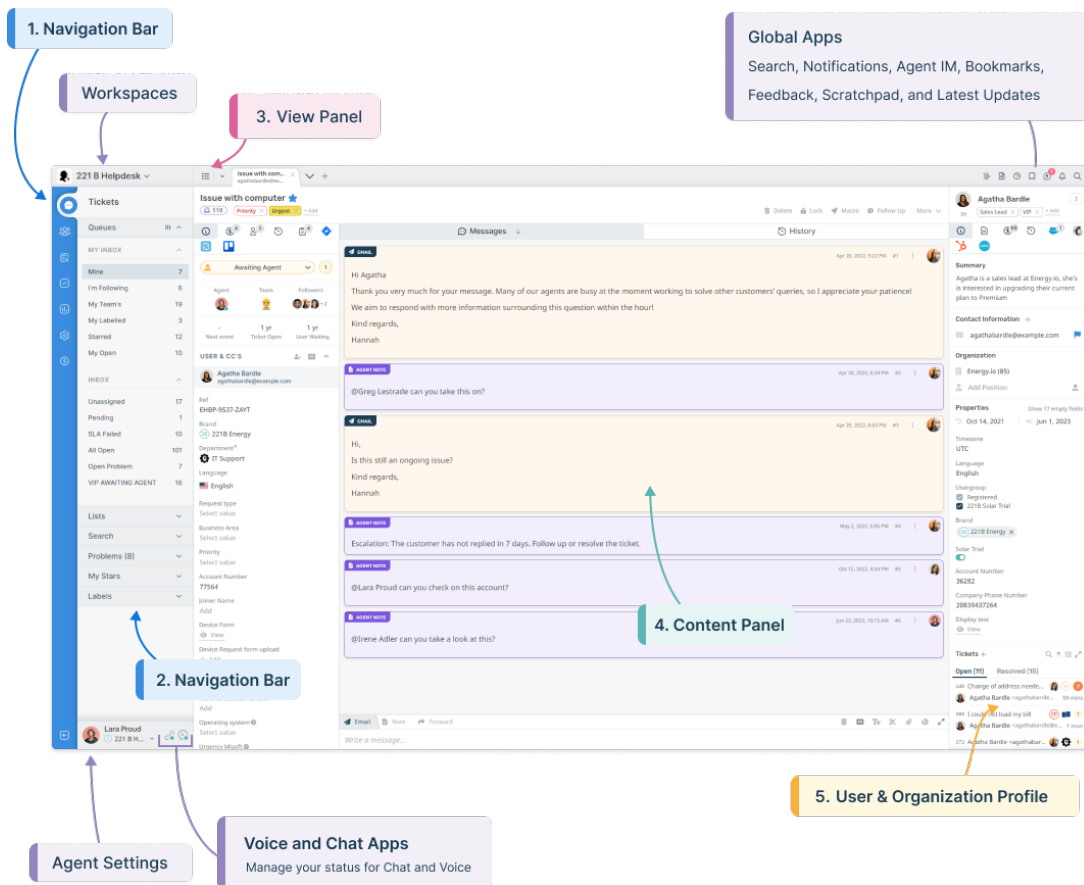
1. Navigation Bar

Workspaces

3. View Panel

Global Apps
Search, Notifications, Agent IM, Bookmarks, Feedback, Scratchpad, and Latest Updates

221 B Helpdesk

Issue with com... agathabardie@exa...

Tickets

Queues

MY INBOX
Mine 7
I'm Following 8
My Team's 19
My Labelled 3
Starred 12
My Open 10

INBOX
Unassigned 17
Pending 1
SLA Failed 10
All Open 101
Open Problem 7
VIP AWAITING AGENT 16

Lists
Search
Problems (8)
My Stars
Labels

Issue with computer
119 Priority Urgent + Add

Awaiting Agent 1

Agent Team Followers
- 1 yr 1 yr
Next event Ticket Open User Waiting

USER & CC'S
Agatha Bardle
agathabardle@example.com

Ref
EHBP-9537-ZAYT
Brand
221B Energy
Department*
IT Support
Language
English
Request type
Select value
Business Area
Select value
Priority
Select value
Account Number
77564
Joiner Name
Add
Device Form
View
Device Request form upload
Add
Operating system
Select value
Urgency Misoft

Delete Lock Macro Follow Up More

Messages History

EMAIL
Apr 20, 2022, 5:22 PM #1
Hi Agatha
Thank you very much for your message. Many of our agents are busy at the moment working to solve other customers' queries, so I appreciate your patience!
We aim to respond with more information surrounding this question within the hour!
Kind regards,
Hannah

AGENT NOTE
Apr 20, 2022, 5:24 PM #2
@Greg Lestrade can you take this on?

CHAT
Apr 25, 2022, 4:03 PM #3
Hi,
Is this still an ongoing issue?
Kind regards,
Hannah

AGENT NOTE
May 2, 2022, 4:30 PM #4
Escalation: The customer has not replied in 7 days. Follow up or resolve the ticket.

AGENT NOTE
Oct 12, 2022, 4:34 PM #5
@Lara Proud can you check on this account?

AGENT NOTE
Jun 22, 2023, 10:13 AM #6
@Irene Adler can you take a look at this?

4. Content Panel

Email Note Forward
Write a message...

Agatha Bardle
Sales Lead VIP + Add

Summary
Agatha is a sales lead at Energy.io, she's is interested in upgrading their current plan to Premium

Contact Information
agathabardle@example.com

Organization
Energy.io (85)
Add Position

Properties
Show 17 empty fields
Oct 14, 2021 Jun 1, 2023
Timezone
UTC
Language
English
Usergroup
Registered
221B Solar Trial
Brand
221B Energy
Solar Trial
Account Number
36282
Company Phone Number
20839437264
Display test
View

Tickets
Open (11) Resolved (15)
Change of address neede...
Agatha Bardle <agathabardle...
I couldn't load my bill
Agatha Bardle <agathabar...

2. Navigation Bar

Lara Proud
221 B H...

5. User & Organization Profile

Agent Settings

Voice and Chat Apps
Manage your status for Chat and Voice